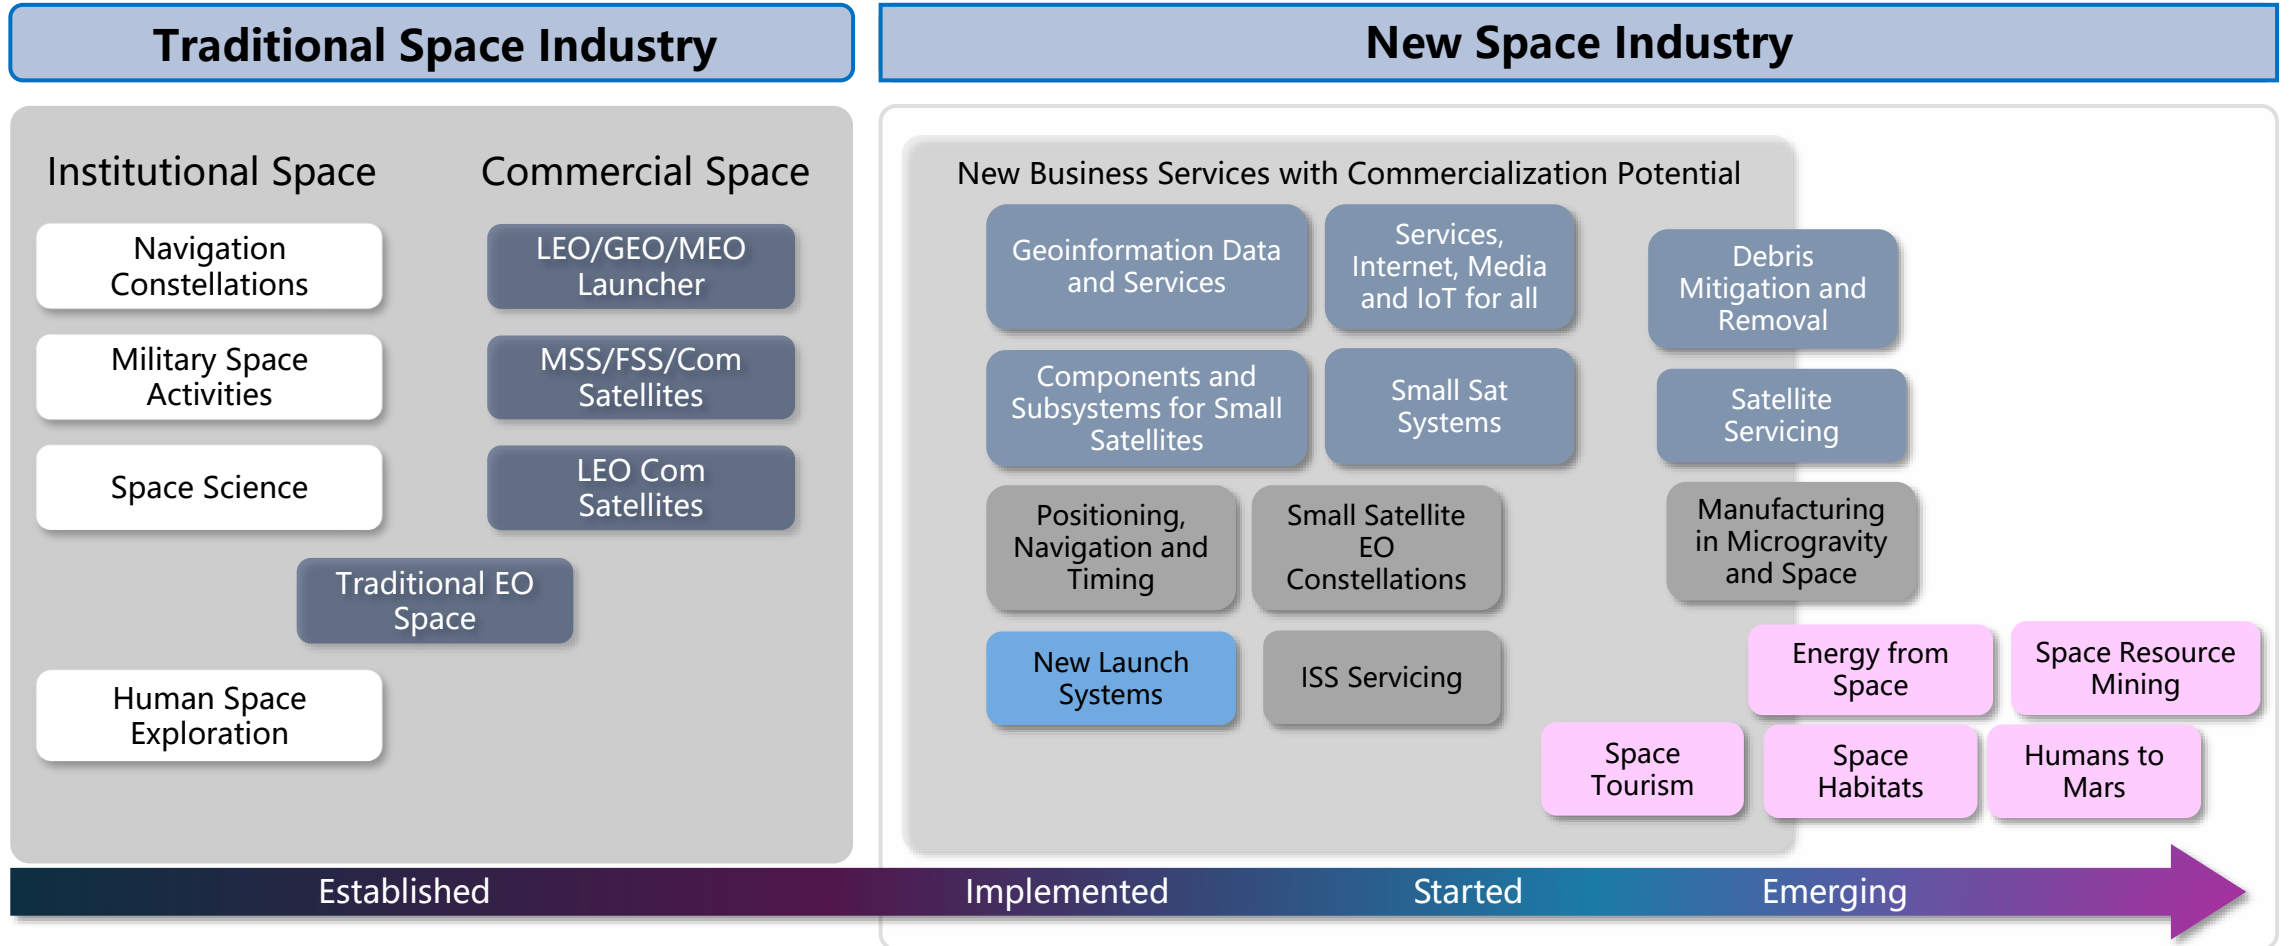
Traditional Space Industry

New Space Industry

Institutional Space

Commercial Space

Navigation Constellations

Military Space Activities

Space Science

Human Space Exploration

LEO/GEO/MEO Launcher

MSS/FSS/Com Satellites

LEO Com Satellites

Traditional EO Space

New Business Services with Commercialization Potential

Geoinformation Data and Services

Services, Internet, Media and IoT for all

Debris Mitigation and Removal

Components and Subsystems for Small Satellites

Small Sat Systems

Satellite Servicing

Positioning, Navigation and Timing

Small Satellite EO Constellations

Manufacturing in Microgravity and Space

New Launch Systems

ISS Servicing

Energy from Space

Space Resource Mining

Space Tourism

Space Habitats

Humans to Mars

Established

Implemented

Started

Emerging